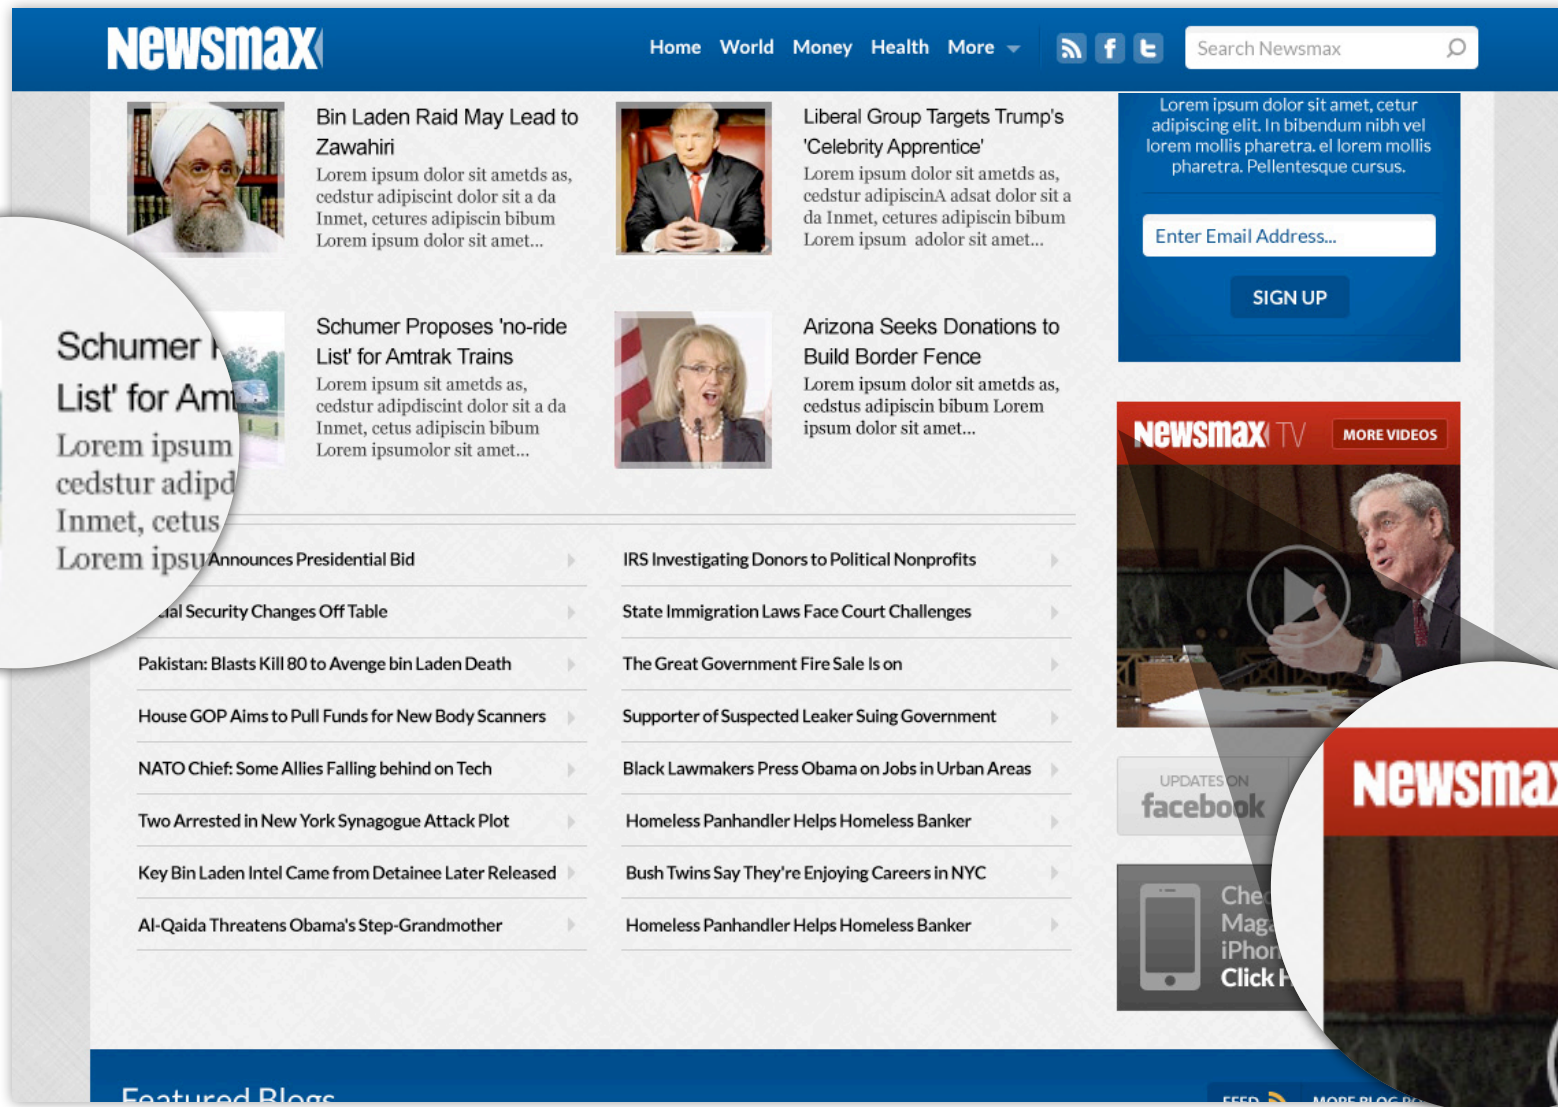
Newsmax

Home World Money Health More

Search Newsmax

Bin Laden Raid May Lead to Zawahiri

Lorem ipsum dolor sit ametds as, cedstur adipiscint dolor sit a da Inmet, cetures adipiscin bibum Lorem ipsum dolor sit amet...

Liberal Group Targets Trump's 'Celebrity Apprentice'

Lorem ipsum dolor sit ametds as, cedstur adipiscinA adsat dolor sit a da Inmet, cetures adipiscin bibum Lorem ipsum adolor sit amet...

Lorem ipsum dolor sit amet, cetur adipiscing elit. In bibendum nibh vel lorem mollis pharetra. el lorem mollis pharetra. Pellentesque cursus.

Enter Email Address...

SIGN UP

Schumer Proposes 'no-ride List' for Amtrak Trains

Lorem ipsum sit ametds as, cedstur adipdiscint dolor sit a da Inmet, cetus adipiscin bibum Lorem ipsumolor sit amet...

Schumer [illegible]
List' for Am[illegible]
Lorem ipsum
cedstur adipd
Inmet, cetus
Lorem ipsu

Arizona Seeks Donations to Build Border Fence

Lorem ipsum dolor sit ametds as, cedstus adipiscin bibum Lorem ipsum dolor sit amet...

Newsmax TV MORE VIDEOS

Announces Presidential Bid

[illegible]al Security Changes Off Table

Pakistan: Blasts Kill 80 to Avenge bin Laden Death

House GOP Aims to Pull Funds for New Body Scanners

NATO Chief: Some Allies Falling behind on Tech

Two Arrested in New York Synagogue Attack Plot

Key Bin Laden Intel Came from Detainee Later Released

Al-Qaida Threatens Obama's Step-Grandmother

IRS Investigating Donors to Political Nonprofits

State Immigration Laws Face Court Challenges

The Great Government Fire Sale Is on

Supporter of Suspected Leaker Suing Government

Black Lawmakers Press Obama on Jobs in Urban Areas

Homeless Panhandler Helps Homeless Banker

Bush Twins Say They're Enjoying Careers in NYC

Homeless Panhandler Helps Homeless Banker

UPDATES ON facebook

Che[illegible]
Mag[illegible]
iPhon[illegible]
Click H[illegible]

Newsmax

Featured Blogs

FEED MORE BLOG P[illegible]